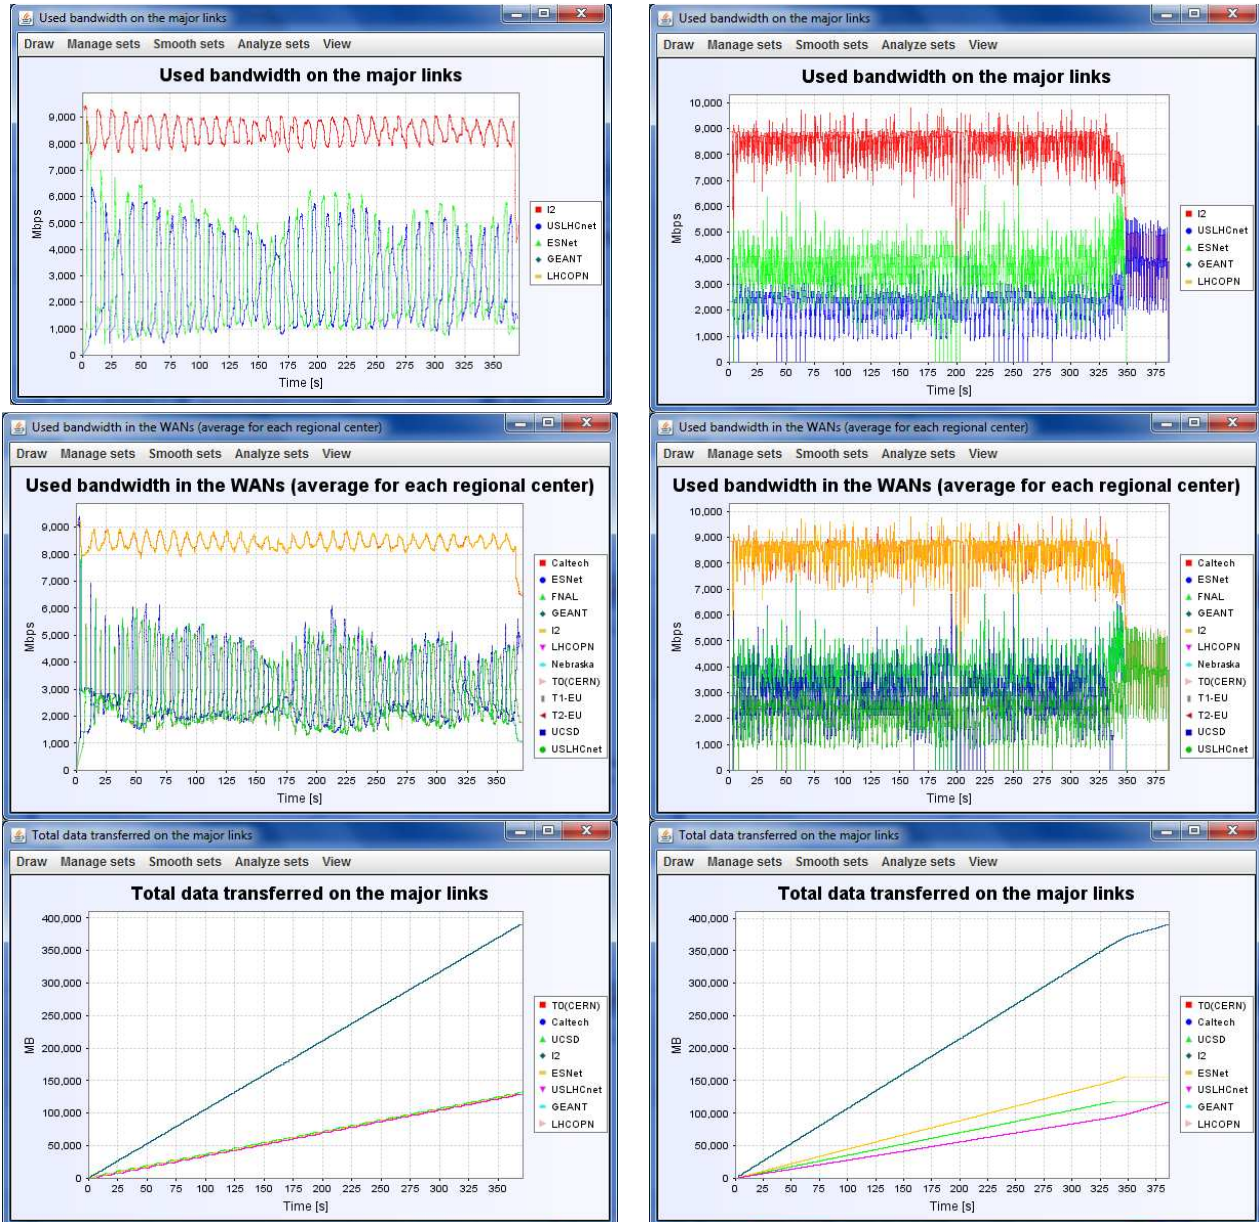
Used bandwidth on the major links
Draw Manage sets Smooth sets Analyze sets View
Used bandwidth on the major links
Mbps
9,000
8,000
7,000
6,000
5,000
4,000
3,000
2,000
1,000
0
0 25 50 75 100 125 150 175 200 225 250 275 300 325 350
Time [s]
I2
USLHCnet
ESNet
GEANT
LHCOPN

Used bandwidth on the major links
Draw Manage sets Smooth sets Analyze sets View
Used bandwidth on the major links
Mbps
10,000
9,000
8,000
7,000
6,000
5,000
4,000
3,000
2,000
1,000
0
0 25 50 75 100 125 150 175 200 225 250 275 300 325 350 375
Time [s]
I2
USLHCnet
ESNet
GEANT
LHCOPN

Used bandwidth in the WANs (average for each regional center)
Draw Manage sets Smooth sets Analyze sets View
Used bandwidth in the WANs (average for each regional center)
Mbps
9,000
8,000
7,000
6,000
5,000
4,000
3,000
2,000
1,000
0
0 25 50 75 100 125 150 175 200 225 250 275 300 325 350
Time [s]
Caltech
ESNet
FNAL
GEANT
I2
LHCOPN
Nebraska
T0(CERN)
T1-EU
T2-EU
UCSD
USLHCnet

Used bandwidth in the WANs (average for each regional center)
Draw Manage sets Smooth sets Analyze sets View
Used bandwidth in the WANs (average for each regional center)
Mbps
10,000
9,000
8,000
7,000
6,000
5,000
4,000
3,000
2,000
1,000
0
0 25 50 75 100 125 150 175 200 225 250 275 300 325 350 375
Time [s]
Caltech
ESNet
FNAL
GEANT
I2
LHCOPN
Nebraska
T0(CERN)
T1-EU
T2-EU
UCSD
USLHCnet

Total data transferred on the major links
Draw Manage sets Smooth sets Analyze sets View
Total data transferred on the major links
MB
400,000
350,000
300,000
250,000
200,000
150,000
100,000
50,000
0
0 25 50 75 100 125 150 175 200 225 250 275 300 325 350
Time [s]
T0(CERN)
Caltech
UCSD
I2
ESNet
USLHCnet
GEANT
LHCOPN

Total data transferred on the major links
Draw Manage sets Smooth sets Analyze sets View
Total data transferred on the major links
MB
400,000
350,000
300,000
250,000
200,000
150,000
100,000
50,000
0
0 25 50 75 100 125 150 175 200 225 250 275 300 325 350 375
Time [s]
T0(CERN)
Caltech
UCSD
I2
ESNet
USLHCnet
GEANT
LHCOPN